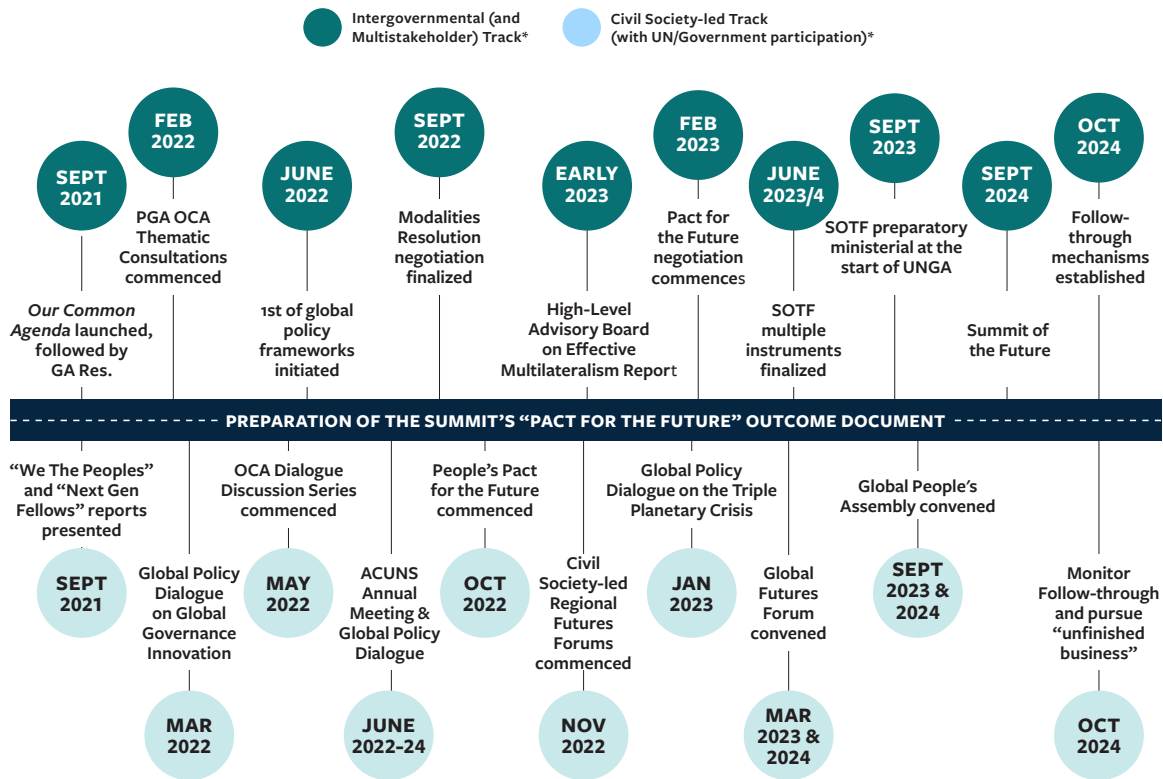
Intergovernmental (and Multistakeholder) Track*

Civil Society-led Track (with UN/Government participation)*

SEPT 2021
*Our Common Agenda* launched, followed by GA Res.

FEB 2022
PGA OCA Thematic Consultations commenced

JUNE 2022
1st of global policy frameworks initiated

SEPT 2022
Modalities Resolution negotiation finalized

EARLY 2023
High-Level Advisory Board on Effective Multilateralism Report

FEB 2023
Pact for the Future negotiation commences

JUNE 2023/4
SOTF multiple instruments finalized

SEPT 2023
SOTF preparatory ministerial at the start of UNGA

SEPT 2024
Summit of the Future

OCT 2024
Follow-through mechanisms established

PREPARATION OF THE SUMMIT'S "PACT FOR THE FUTURE" OUTCOME DOCUMENT

"We The Peoples" and "Next Gen Fellows" reports presented
SEPT 2021

Global Policy Dialogue on Global Governance Innovation
MAR 2022

OCA Dialogue Discussion Series commenced
MAY 2022

ACUNS Annual Meeting & Global Policy Dialogue
JUNE 2022–24

People's Pact for the Future commenced
OCT 2022

Civil Society-led Regional Futures Forums commenced
NOV 2022

Global Policy Dialogue on the Triple Planetary Crisis
JAN 2023

Global Futures Forum convened
MAR 2023 & 2024

Global People's Assembly convened
SEPT 2023 & 2024

Monitor Follow-through and pursue "unfinished business"
OCT 2024